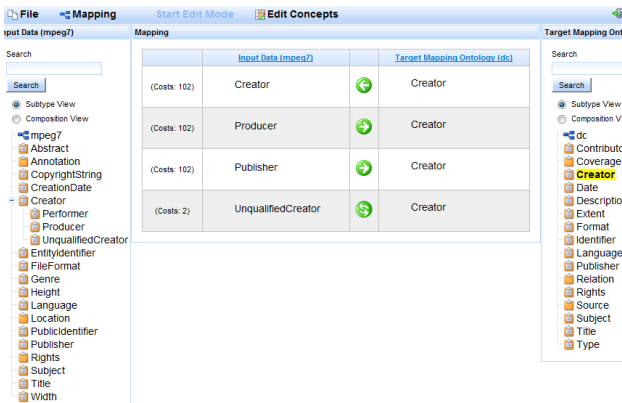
File Mapping Start Edit Mode Edit Concepts

nput Data (mpeg7)

Search

Search

Subtype View

Composition View

mpeg7
Abstract
Annotation
CopyrightString
CreationDate
Creator
Performer
Producer
UnqualifiedCreator
EntityIdentifier
FileFormat
Genre
Height
Language
Location
PublicIdentifier
Publisher
Rights
Subject
Title
Width

Mapping

| | Input Data (mpeg7) | | Target Mapping Ontology (dc) |
|---|---|---|---|
| (Costs: 102) | Creator | | Creator |
| (Costs: 102) | Producer | | Creator |
| (Costs: 102) | Publisher | | Creator |
| (Costs: 2) | UnqualifiedCreator | | Creator |

Target Mapping Ont

Search

Search

Subtype View

Composition V

dc
Contributo
Coverage
Creator
Date
Descriptio
Extent
Format
Identifier
Language
Publisher
Relation
Rights
Source
Subject
Title
Type